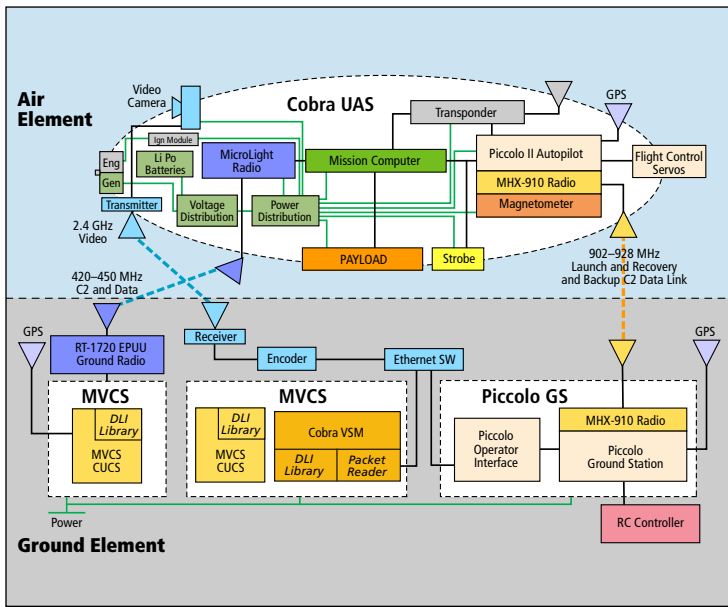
Air Element

Cobra UAS

Video Camera

Ign Module

Eng

Gen

Li Po Batteries

MicroLight Radio

Mission Computer

Transponder

GPS

Piccolo II Autopilot

Flight Control Servos

MHX-910 Radio

Magnetometer

Transmitter

Voltage Distribution

Power Distribution

2.4 GHz Video

PAYLOAD

Strobe

420–450 MHz C2 and Data

902–928 MHz Launch and Recovery and Backup C2 Data Link

GPS

RT-1720 EPUU Ground Radio

Receiver

Encoder

Ethernet SW

GPS

MVCS

DLI Library

MVCS CUCS

MVCS

DLI Library

MVCS CUCS

Cobra VSM

DLI Library

Packet Reader

Piccolo GS

Piccolo Operator Interface

MHX-910 Radio

Piccolo Ground Station

Power

RC Controller

Ground Element